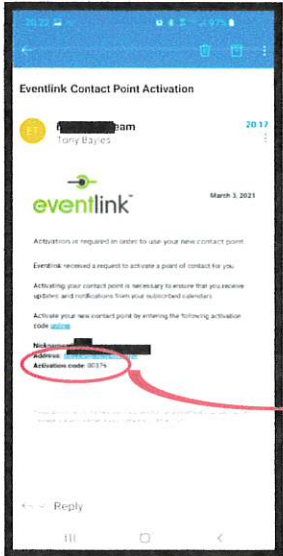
20:22

Eventlink Contact Point Activation

ET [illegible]eam
Tony Bayles

20:17

eventlink™

March 3, 2021

Activation is required in order to use your new contact point

Eventlink received a request to activate a point of contact for you

Activating your contact point is necessary to ensure that you receive updates and notifications from your subscribed calendars

Activate your new contact point by entering the following activation code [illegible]

Nickname: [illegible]
Address: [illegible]
Activation code: 90374

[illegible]

Reply